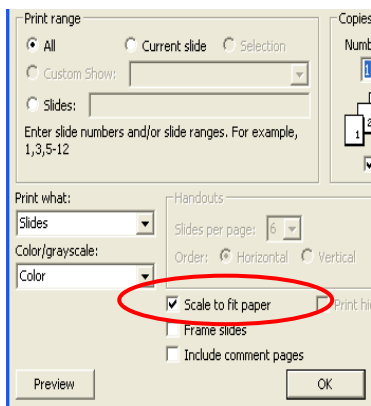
Print range

All

Current slide

Selection

Custom Show:

Slides:

Enter slide numbers and/or slide ranges. For example, 1,3,5-12

Copies

Numb

1

Print what:

Slides

Color/grayscale:

Color

Handouts

Slides per page: 6

Order: Horizontal Vertical

Scale to fit paper

Print hi

Frame slides

Include comment pages

Preview

OK